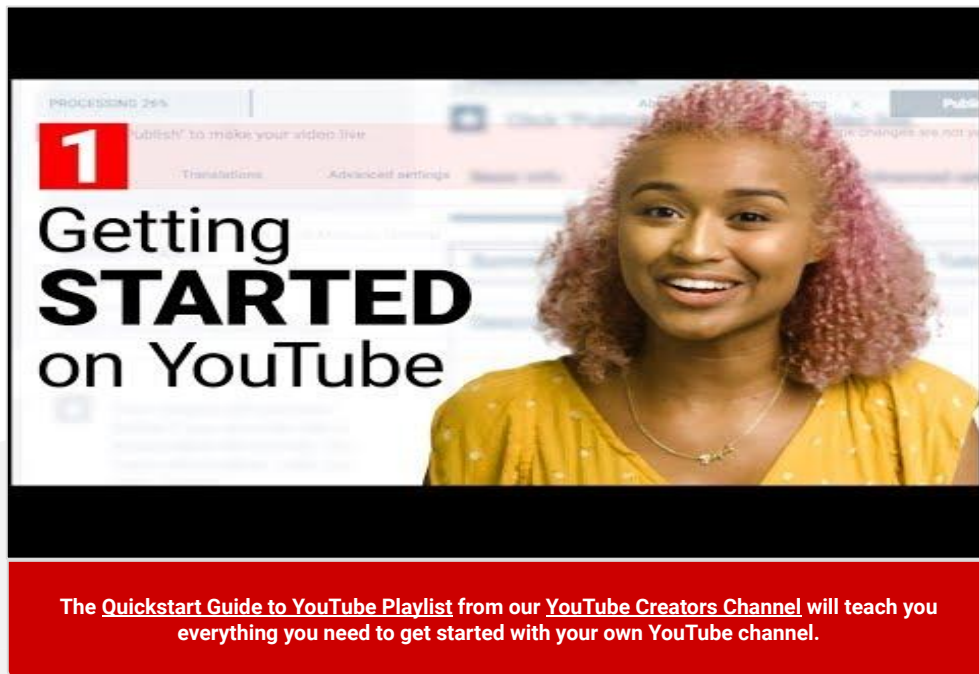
PROCESSING 25%

"Publish" to make your video live

Translations

Advanced settings

1

Getting STARTED on YouTube

The Quickstart Guide to YouTube Playlist from our YouTube Creators Channel will teach you everything you need to get started with your own YouTube channel.